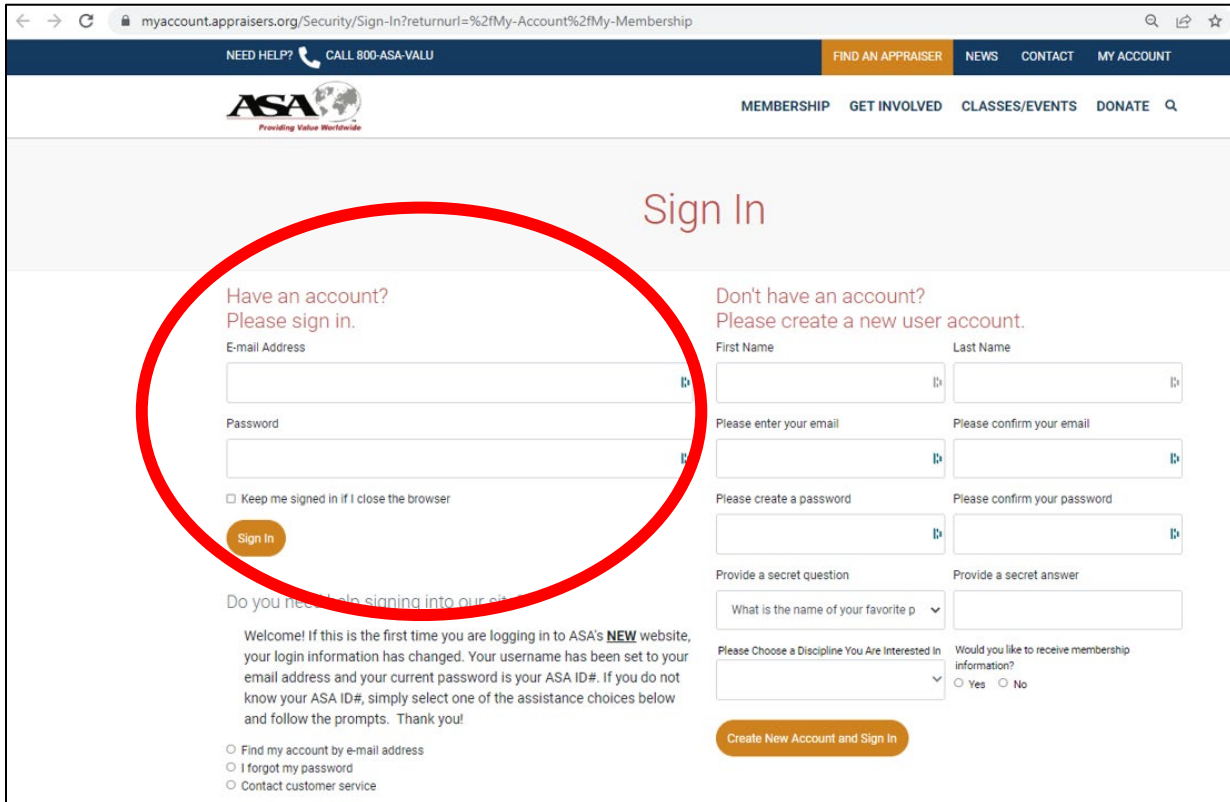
myaccount.appraisers.org/Security/Sign-In?returnurl=%2fMy-Account%2fMy-Membership

NEED HELP? CALL 800-ASA-VALU

FIND AN APPRAISER NEWS CONTACT MY ACCOUNT

ASA
Providing Value Worldwide

MEMBERSHIP GET INVOLVED CLASSES/EVENTS DONATE

Sign In

Have an account?
Please sign in.

E-mail Address

Password

Keep me signed in if I close the browser

Sign In

Do you need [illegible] signing into our site?

Welcome! If this is the first time you are logging in to ASA's NEW website, your login information has changed. Your username has been set to your email address and your current password is your ASA ID#. If you do not know your ASA ID#, simply select one of the assistance choices below and follow the prompts. Thank you!

Find my account by e-mail address
I forgot my password
Contact customer service

Don't have an account?
Please create a new user account.

First Name

Last Name

Please enter your email

Please confirm your email

Please create a password

Please confirm your password

Provide a secret question

What is the name of your favorite p

Provide a secret answer

Please Choose a Discipline You Are Interested In

Would you like to receive membership information?

Yes No

Create New Account and Sign In